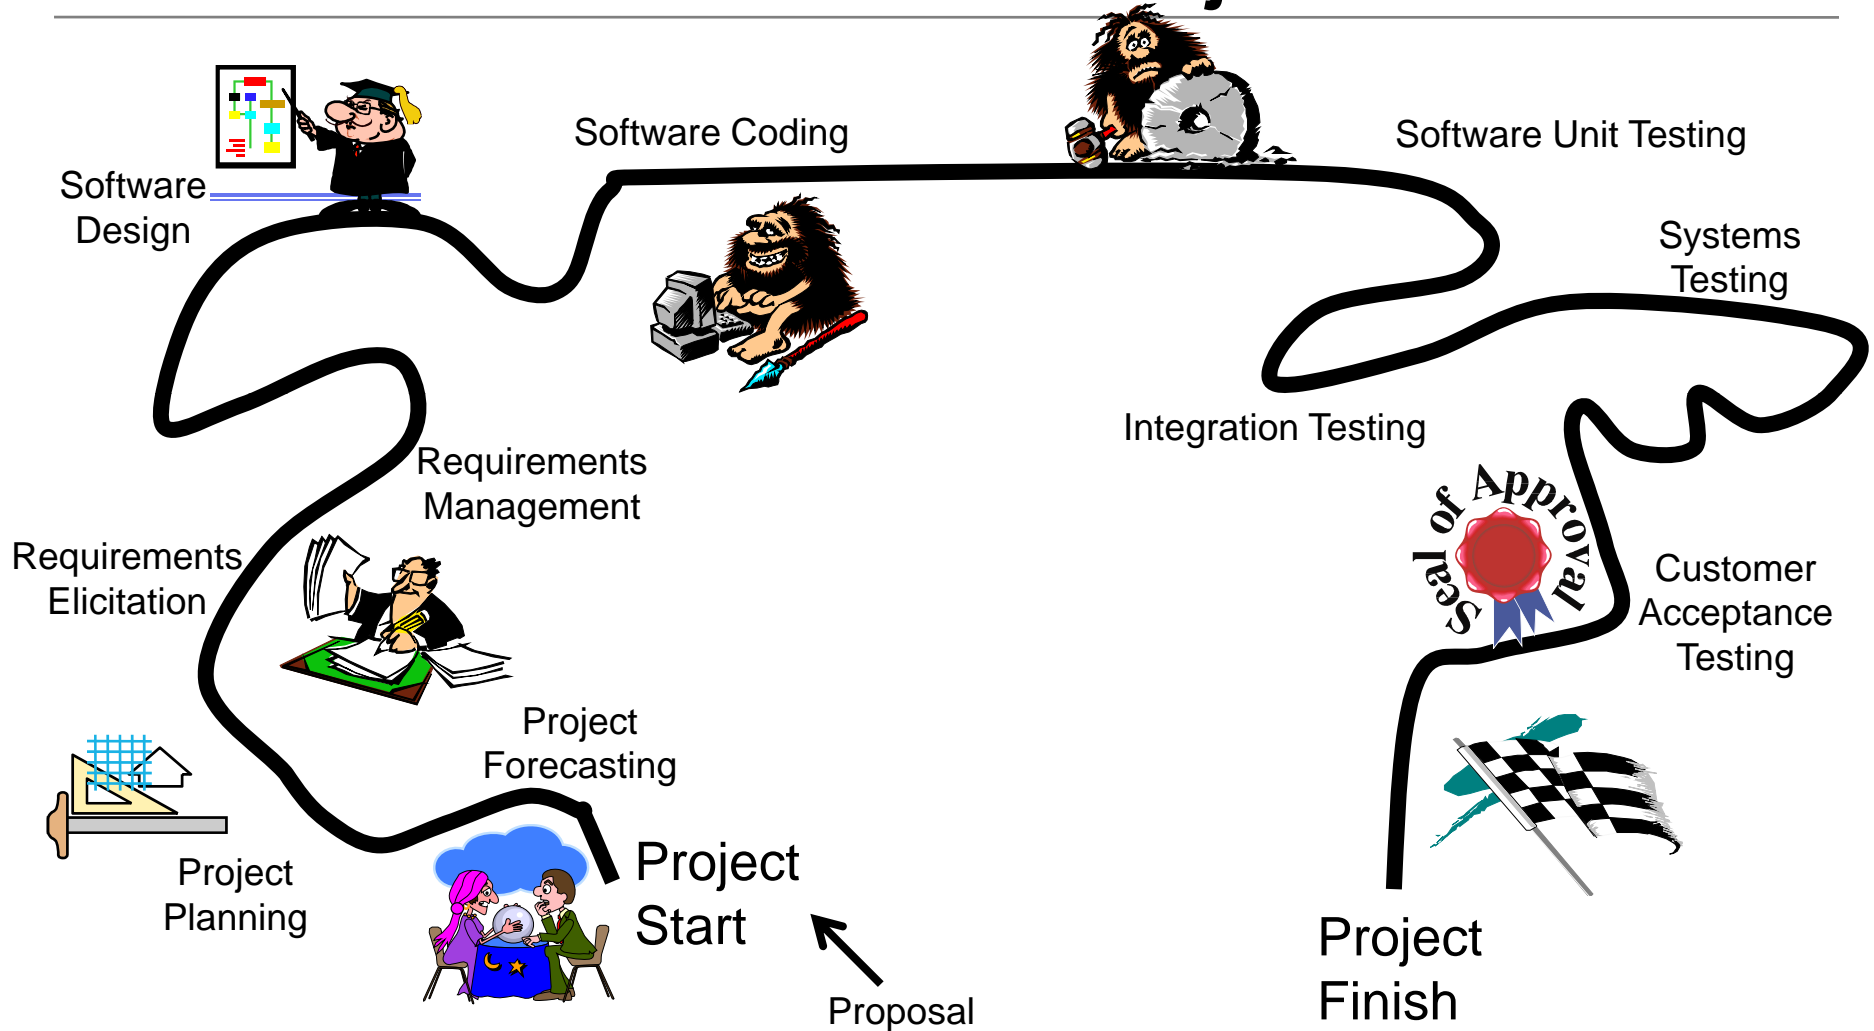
Software Design

Software Coding

Software Unit Testing

Systems Testing

Integration Testing

Requirements Management

Requirements Elicitation

Seal of Approval

Customer Acceptance Testing

Project Forecasting

Project Planning

Project Start

Proposal

Project Finish